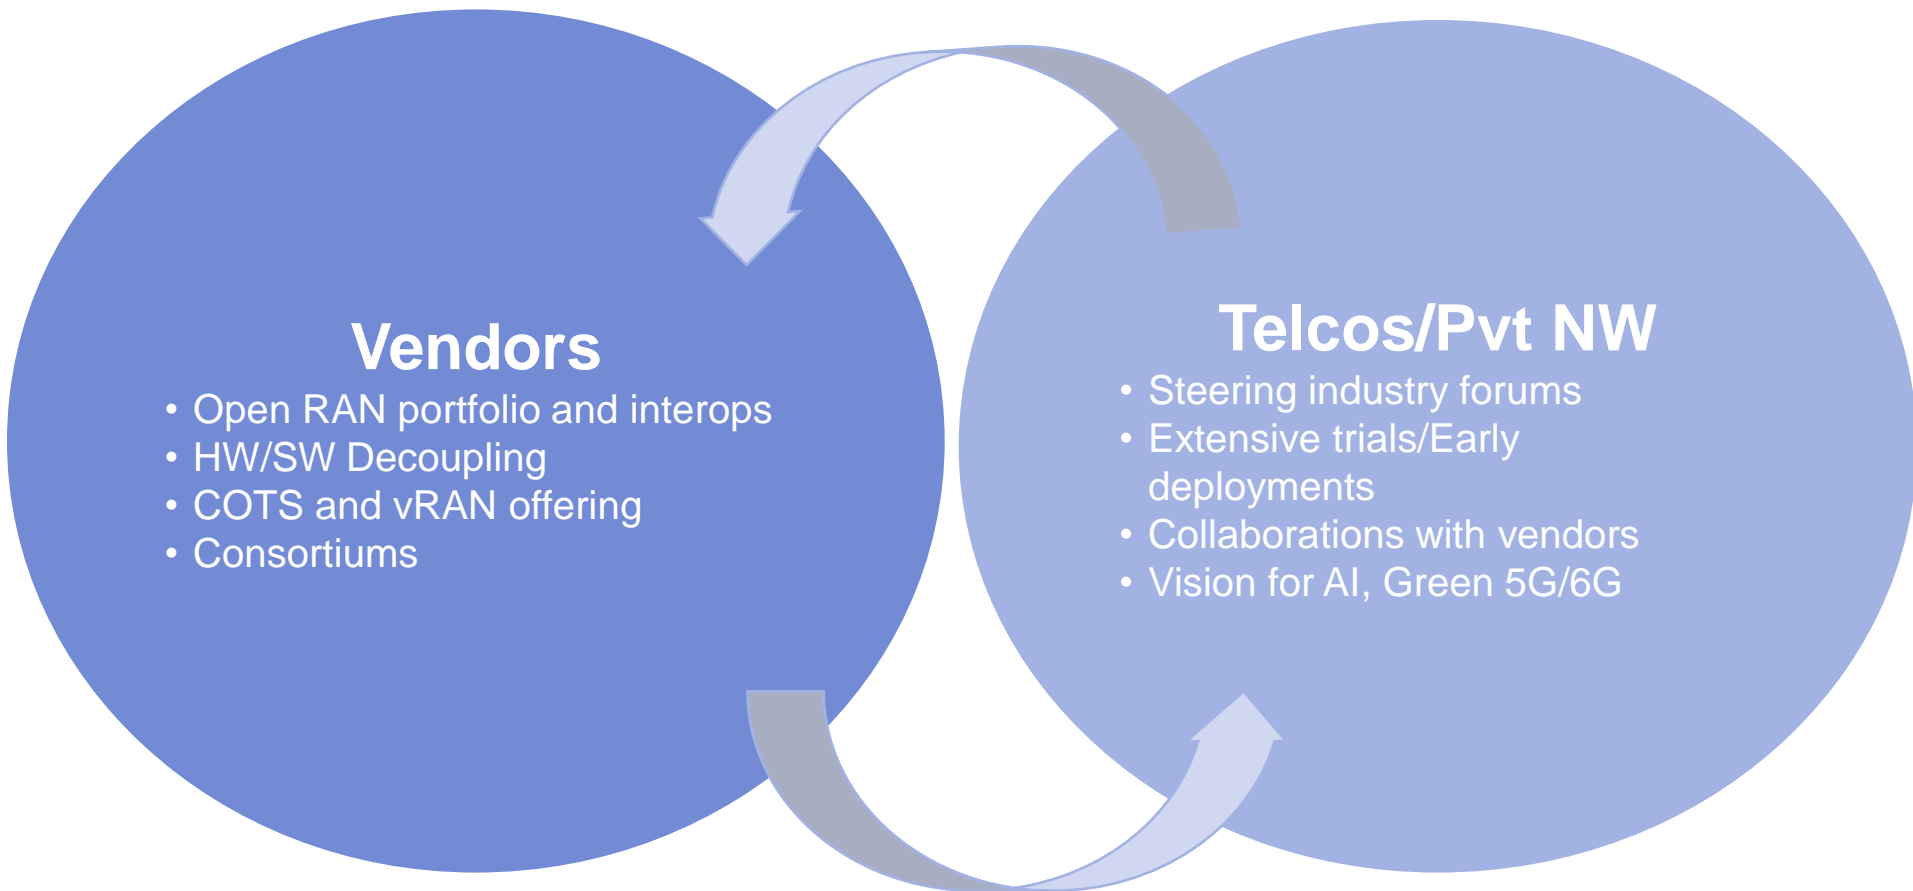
Vendors
• Open RAN portfolio and interops
• HW/SW Decoupling
• COTS and vRAN offering
• Consortiums

Telcos/Pvt NW
• Steering industry forums
• Extensive trials/Early deployments
• Collaborations with vendors
• Vision for AI, Green 5G/6G